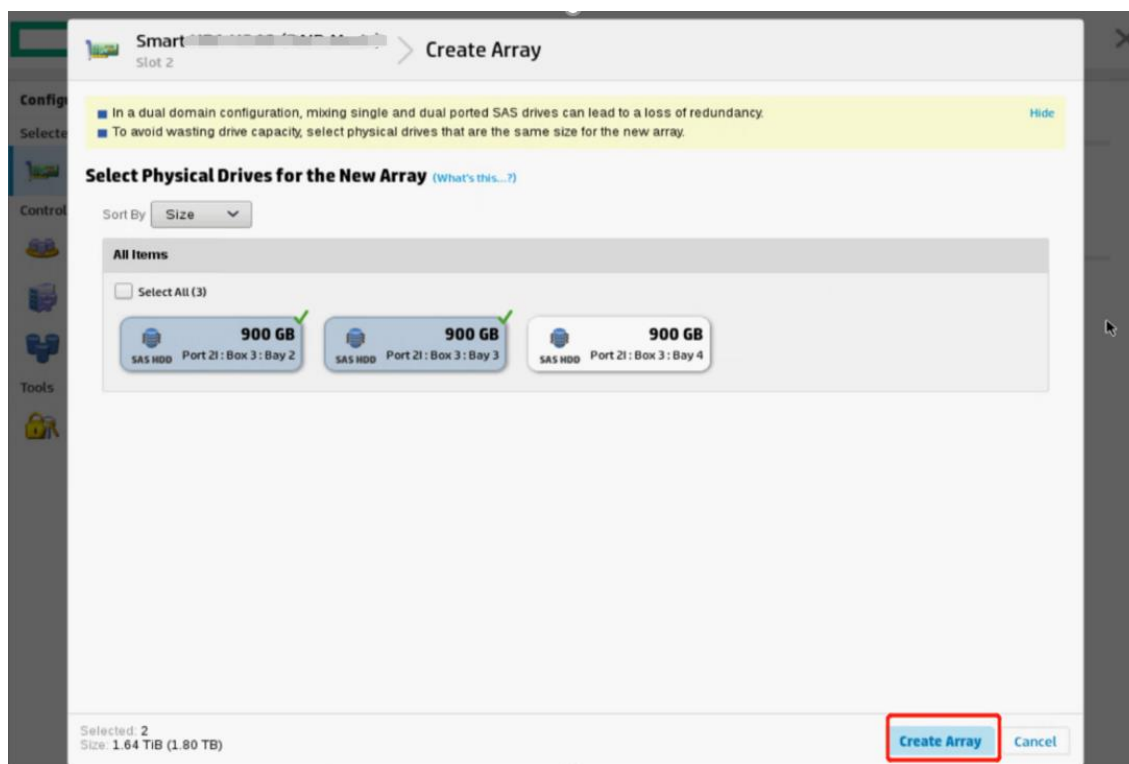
Smart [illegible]
Slot 2

Create Array

Config
Selecte
Control
Tools

In a dual domain configuration, mixing single and dual ported SAS drives can lead to a loss of redundancy.
To avoid wasting drive capacity, select physical drives that are the same size for the new array.

Hide

Select Physical Drives for the New Array (What's this...?)

Sort By Size

All Items

Select All (3)

900 GB
SAS HDD Port 2I : Box 3 : Bay 2

900 GB
SAS HDD Port 2I : Box 3 : Bay 3

900 GB
SAS HDD Port 2I : Box 3 : Bay 4

Selected: 2
Size: 1.64 TiB (1.80 TB)

Create Array

Cancel